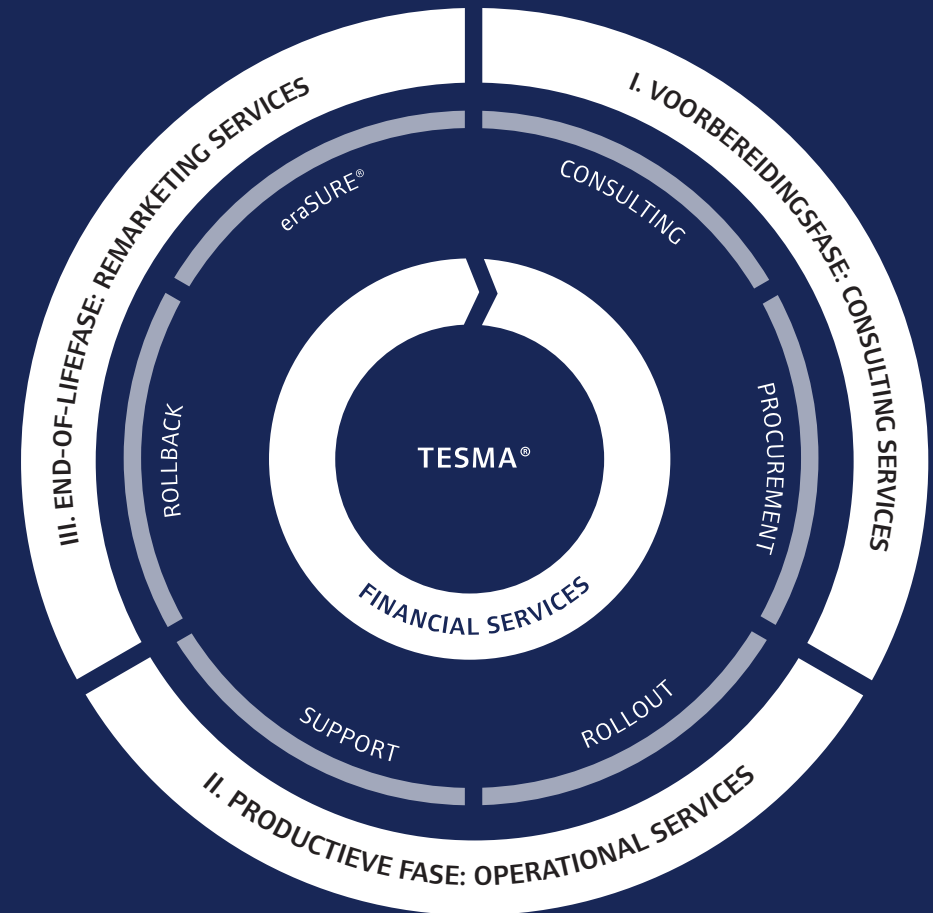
I. VOORBEREIDINGSFASE: CONSULTING SERVICES

CONSULTING

PROCUREMENT

II. PRODUCTIEVE FASE: OPERATIONAL SERVICES

ROLLOUT

SUPPORT

III. END-OF-LIFEFASE: REMARKETING SERVICES

ROLLBACK

eraSURE®

TESMA®

FINANCIAL SERVICES